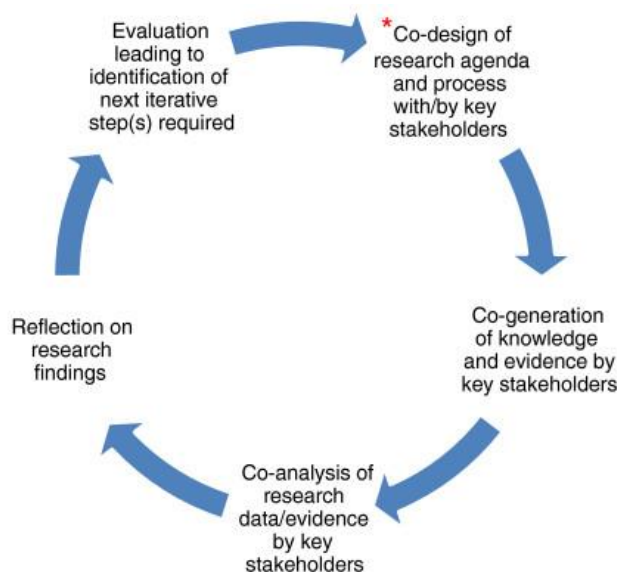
Evaluation leading to identification of next iterative step(s) required

*Co-design of research agenda and process with/by key stakeholders

Co-generation of knowledge and evidence by key stakeholders

Co-analysis of research data/evidence by key stakeholders

Reflection on research findings